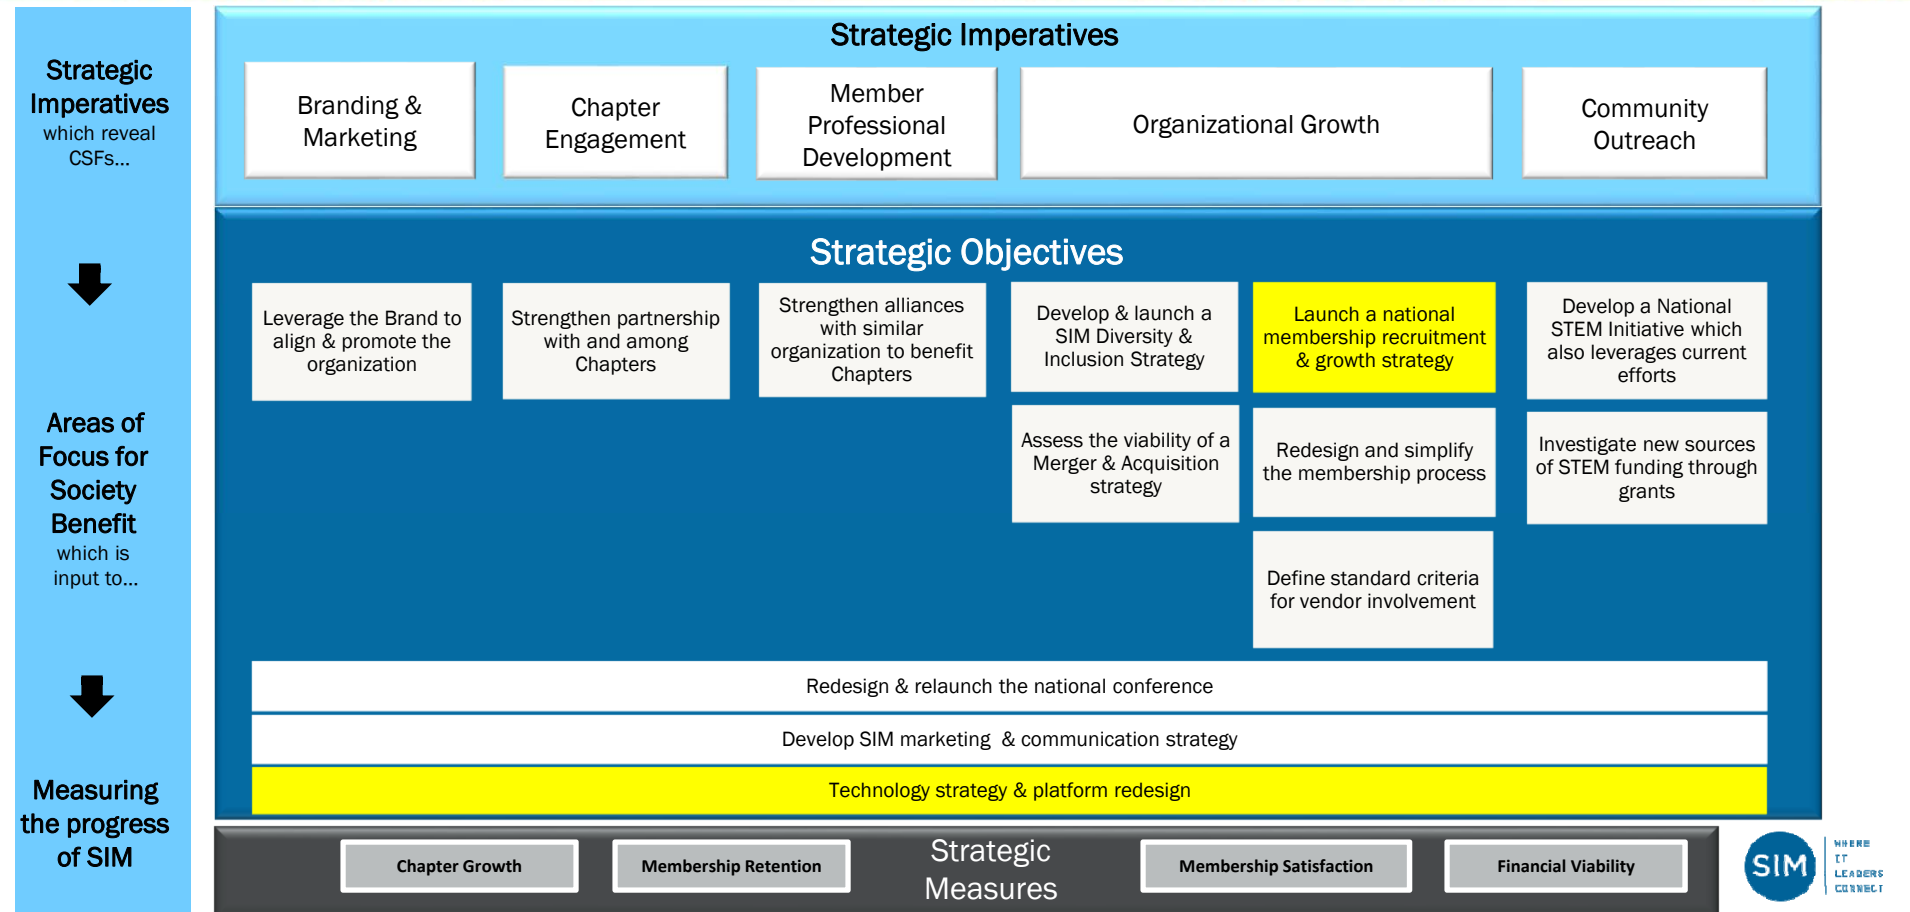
Strategic Imperatives which reveal CSFs…

Areas of Focus for Society Benefit which is input to…

Measuring the progress of SIM

Strategic Imperatives

Branding & Marketing

Chapter Engagement

Member Professional Development

Organizational Growth

Community Outreach

Strategic Objectives

Leverage the Brand to align & promote the organization

Strengthen partnership with and among Chapters

Strengthen alliances with similar organization to benefit Chapters

Develop & launch a SIM Diversity & Inclusion Strategy

Assess the viability of a Merger & Acquisition strategy

Launch a national membership recruitment & growth strategy

Redesign and simplify the membership process

Define standard criteria for vendor involvement

Develop a National STEM Initiative which also leverages current efforts

Investigate new sources of STEM funding through grants

Redesign & relaunch the national conference

Develop SIM marketing & communication strategy

Technology strategy & platform redesign

Chapter Growth

Membership Retention

Strategic Measures

Membership Satisfaction

Financial Viability

SIM WHERE IT LEADERS CONNECT